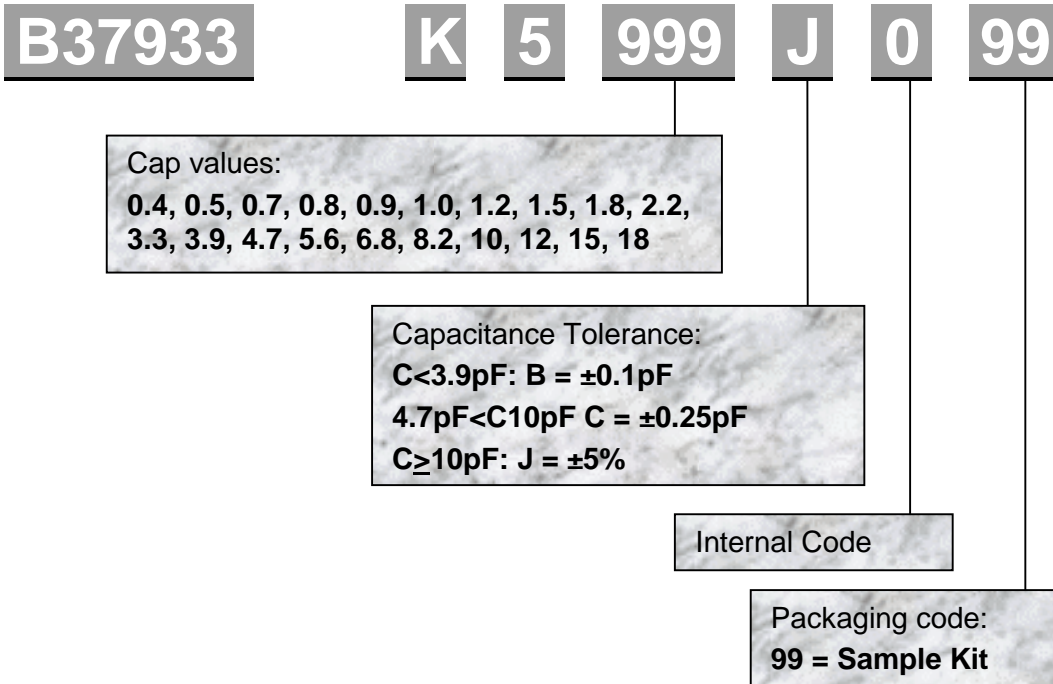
B37933 K 5 999 J 0 99

Cap values:
**0.4, 0.5, 0.7, 0.8, 0.9, 1.0, 1.2, 1.5, 1.8, 2.2, 3.3, 3.9, 4.7, 5.6, 6.8, 8.2, 10, 12, 15, 18**

Capacitance Tolerance:
**C<3.9pF: B = ±0.1pF**
**4.7pF<C10pF C = ±0.25pF**
**C$\geq$10pF: J = ±5%**

Internal Code

Packaging code:
**99 = Sample Kit**